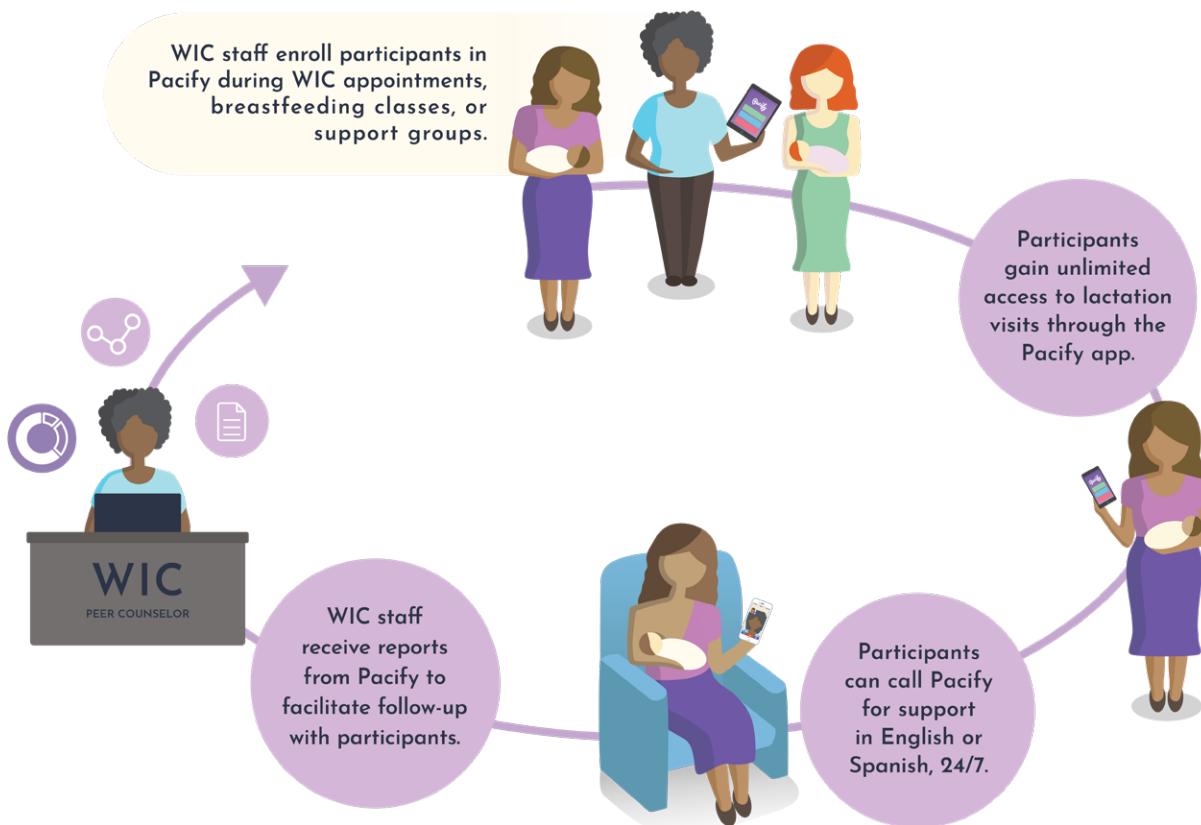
WIC staff enroll participants in Pacify during WIC appointments, breastfeeding classes, or support groups.

Pacify

Participants gain unlimited access to lactation visits through the Pacify app.

Participants can call Pacify for support in English or Spanish, 24/7.

WIC staff receive reports from Pacify to facilitate follow-up with participants.

WIC
PEER COUNSELOR